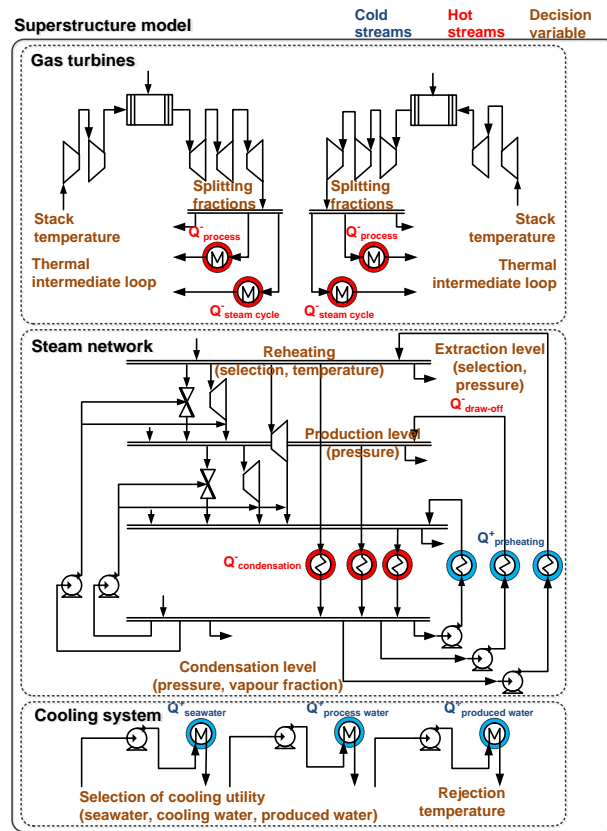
Superstructure model

Cold streams

Hot streams

Decision variable

Gas turbines

Splitting fractions

Splitting fractions

Stack temperature

Stack temperature

$Q^{-}_{process}$

$Q^{-}_{process}$

Thermal intermediate loop

Thermal intermediate loop

$Q^{-}_{steam\ cycle}$

$Q^{-}_{steam\ cycle}$

Steam network

Reheating (selection, temperature)

Extraction level (selection, pressure)

$Q^{-}_{draw\text{-}off}$

Production level (pressure)

$Q^{+}_{preheating}$

$Q^{-}_{condensation}$

Condensation level (pressure, vapour fraction)

Cooling system

$Q^{+}_{seawater}$

$Q^{+}_{process\ water}$

$Q^{+}_{produced\ water}$

Selection of cooling utility (seawater, cooling water, produced water)

Rejection temperature